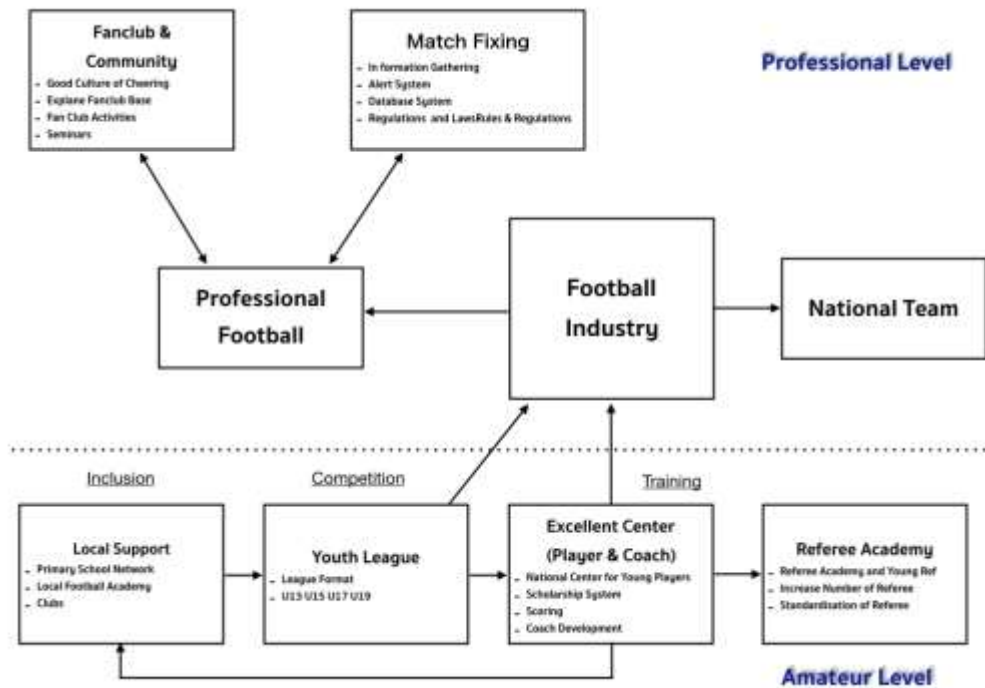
Fanclub & Community
- Good Culture of Cheering
- Explane Fanclub Base
- Fan Club Activities
- Seminars

Match Fixing
- In formation Gathering
- Alert System
- Database System
- Regulations and LawsRules & Regulations

Professional Level

Professional Football

Football Industry

National Team

Inclusion

Competition

Training

Local Support
- Primary School Network
- Local Football Academy
- Clubs

Youth League
- League Format
- U13 U15 U17 U19

Excellent Center (Player & Coach)
- National Center for Young Players
- Scholarship System
- Scoring
- Coach Development

Referee Academy
- Referee Academy and Young Ref
- Increase Number of Referee
- Standardisation of Referee

Amateur Level